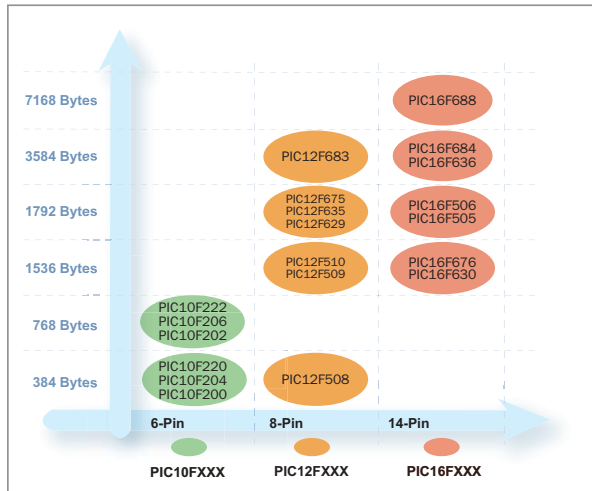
7168 Bytes
3584 Bytes
1792 Bytes
1536 Bytes
768 Bytes
384 Bytes

PIC16F688

PIC12F683

PIC16F684
PIC16F636

PIC12F675
PIC12F635
PIC12F629

PIC16F506
PIC16F505

PIC12F510
PIC12F509

PIC16F676
PIC16F630

PIC10F222
PIC10F206
PIC10F202

PIC10F220
PIC10F204
PIC10F200

PIC12F508

6-Pin
8-Pin
14-Pin

PIC10FXXX
PIC12FXXX
PIC16FXXX